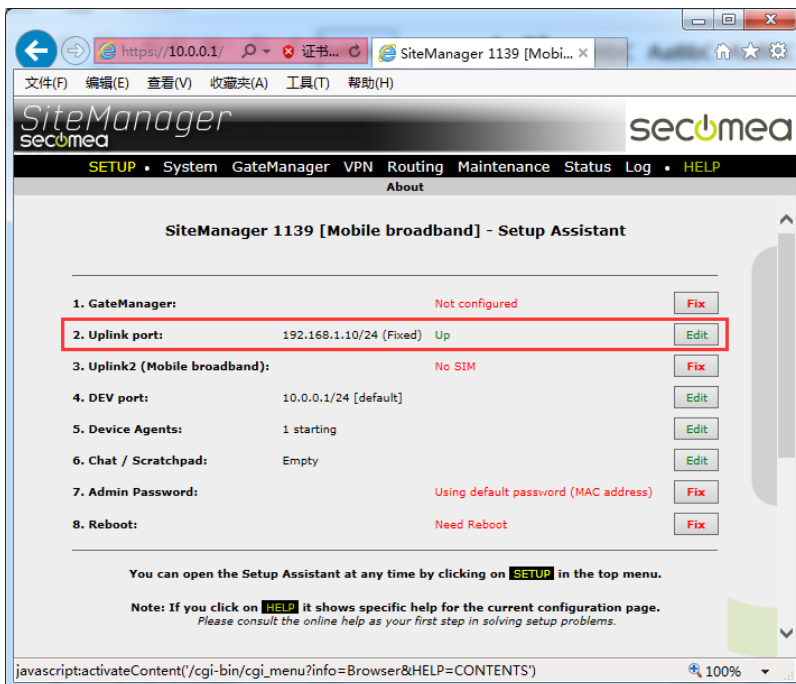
https://10.0.0.1/ 证书... SiteManager 1139 [Mobi... ×

文件(F) 编辑(E) 查看(V) 收藏夹(A) 工具(T) 帮助(H)

SiteManager secomea

secomea

SETUP • System GateManager VPN Routing Maintenance Status Log • HELP

About

SiteManager 1139 [Mobile broadband] - Setup Assistant

| | | | |
|---|---|---|---|
| 1. GateManager: | | Not configured | Fix |
| 2. Uplink port: | 192.168.1.10/24 (Fixed) | Up | Edit |
| 3. Uplink2 (Mobile broadband): | | No SIM | Fix |
| 4. DEV port: | 10.0.0.1/24 [default] | | Edit |
| 5. Device Agents: | 1 starting | | Edit |
| 6. Chat / Scratchpad: | Empty | | Edit |
| 7. Admin Password: | | Using default password (MAC address) | Fix |
| 8. Reboot: | | Need Reboot | Fix |

You can open the Setup Assistant at any time by clicking on SETUP in the top menu.

Note: If you click on HELP it shows specific help for the current configuration page.
Please consult the online help as your first step in solving setup problems.

javascript:activateContent('/cgi-bin/cgi_menu?info=Browser&HELP=CONTENTS')

100%